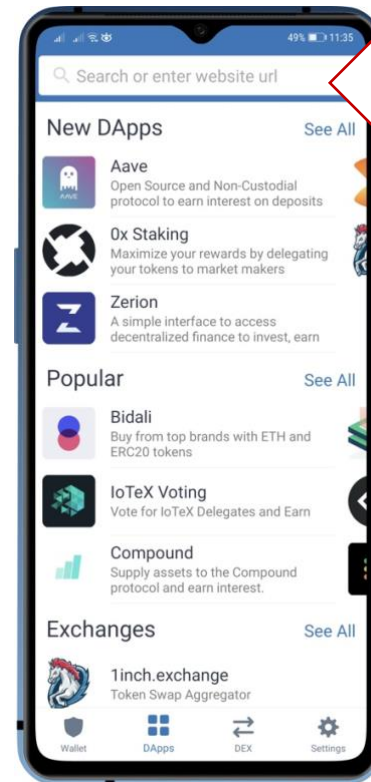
49% 11:35

Search or enter website url

New DApps
See All

AAVE
Aave
Open Source and Non-Custodial protocol to earn interest on deposits

0x Staking
Maximize your rewards by delegating your tokens to market makers

Zerion
A simple interface to access decentralized finance to invest, earn

Popular
See All

Bidali
Buy from top brands with ETH and ERC20 tokens

IoTeX Voting
Vote for IoTeX Delegates and Earn

Compound
Supply assets to the Compound protocol and earn interest.

Exchanges
See All

1inch.exchange
Token Swap Aggregator

Wallet
DApps
DEX
Settings